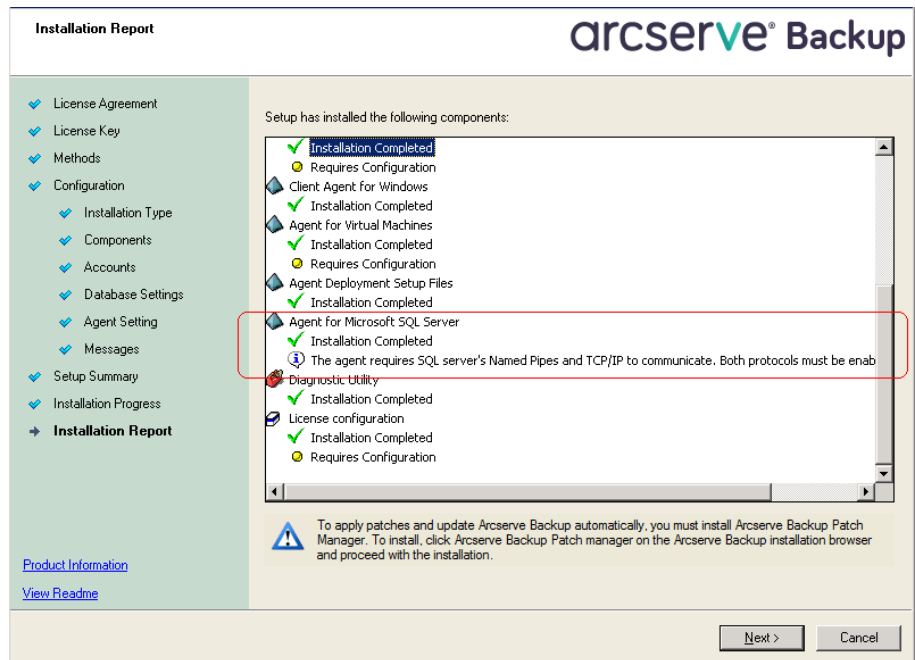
Installation Report

arcserve® Backup

License Agreement
License Key
Methods
Configuration
Installation Type
Components
Accounts
Database Settings
Agent Setting
Messages
Setup Summary
Installation Progress
Installation Report

Product Information
View Readme

Setup has installed the following components:

Installation Completed
Requires Configuration
Client Agent for Windows
Installation Completed
Agent for Virtual Machines
Installation Completed
Requires Configuration
Agent Deployment Setup Files
Installation Completed
Agent for Microsoft SQL Server
Installation Completed
The agent requires SQL server's Named Pipes and TCP/IP to communicate. Both protocols must be enab
Diagnostic Utility
Installation Completed
License configuration
Installation Completed
Requires Configuration

To apply patches and update Arcserve Backup automatically, you must install Arcserve Backup Patch Manager. To install, click Arcserve Backup Patch manager on the Arcserve Backup installation browser and proceed with the installation.

Next >
Cancel